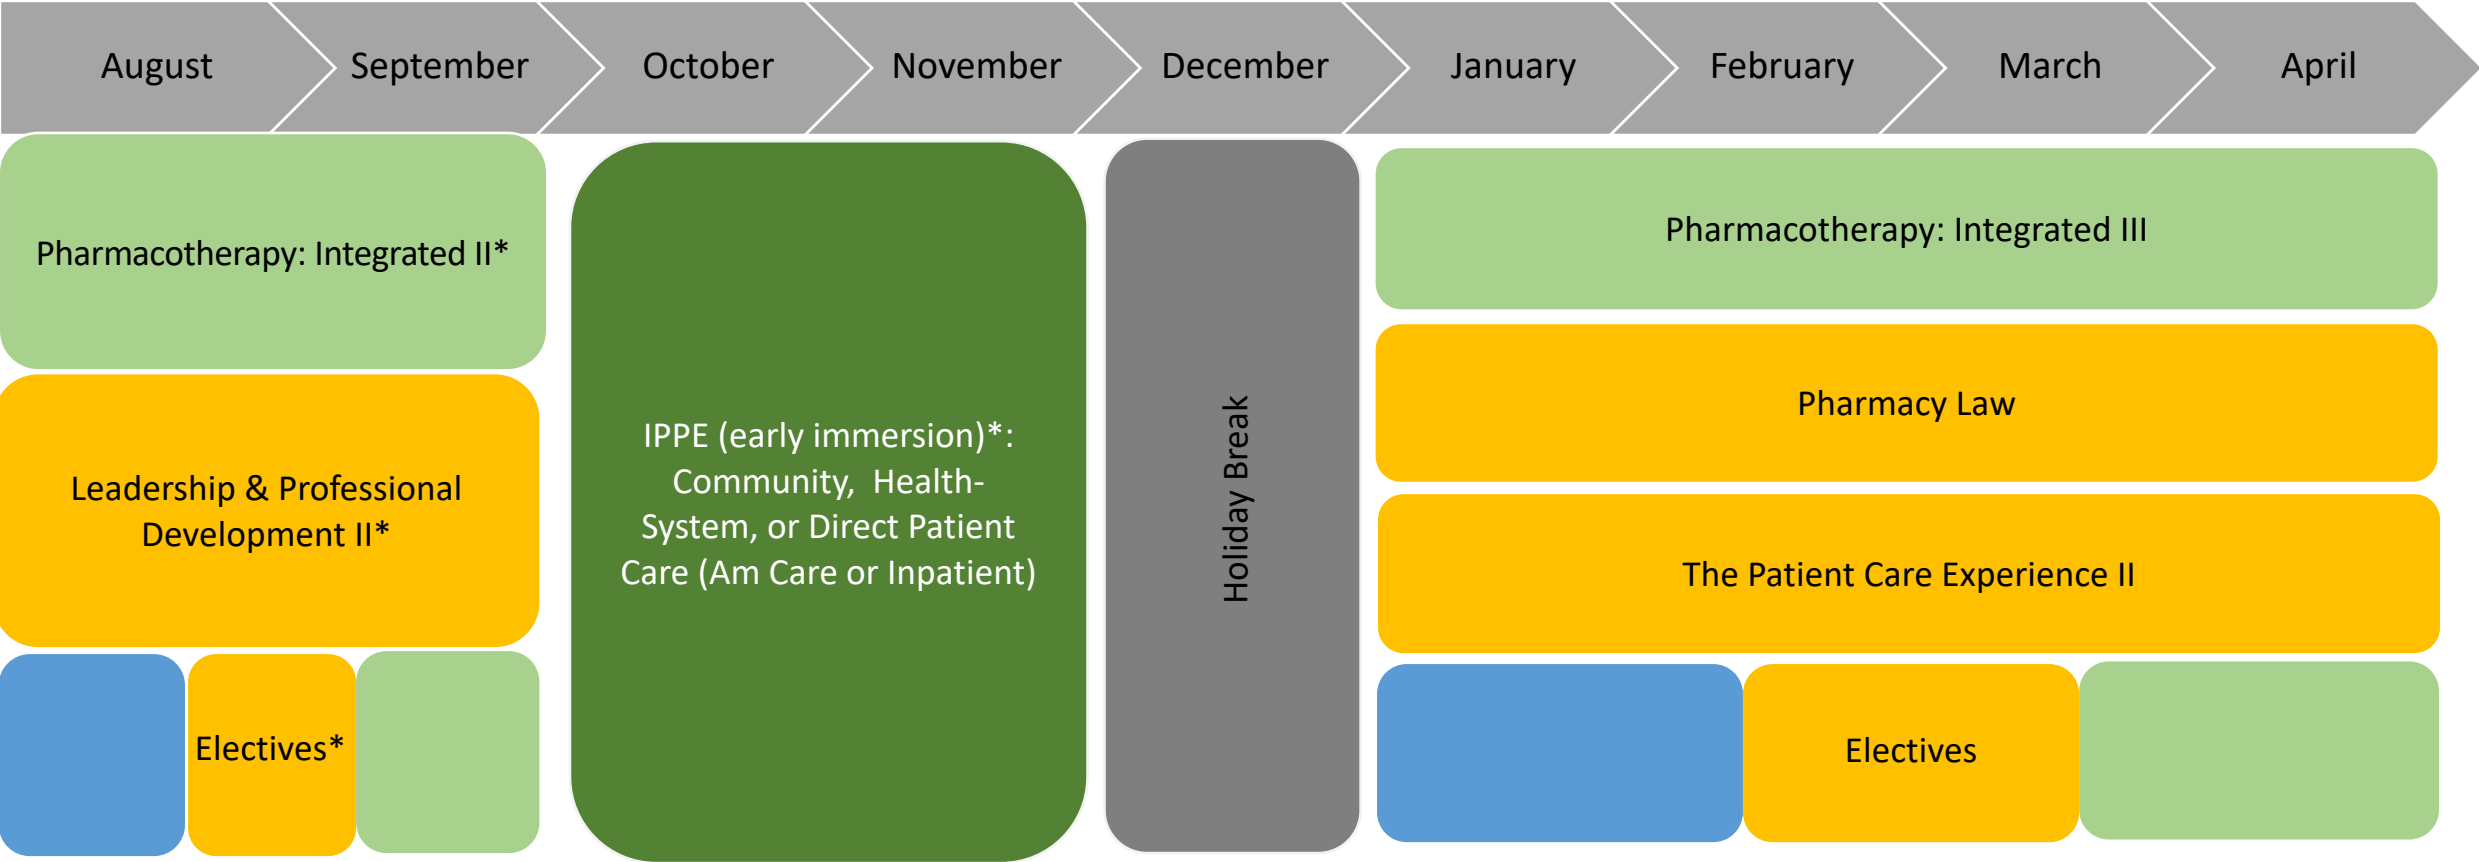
August September October November December January February March April

Pharmacotherapy: Integrated II*

Leadership & Professional Development II*

Electives*

IPPE (early immersion)*: Community, Health-System, or Direct Patient Care (Am Care or Inpatient)

Holiday Break

Pharmacotherapy: Integrated III

Pharmacy Law

The Patient Care Experience II

Electives